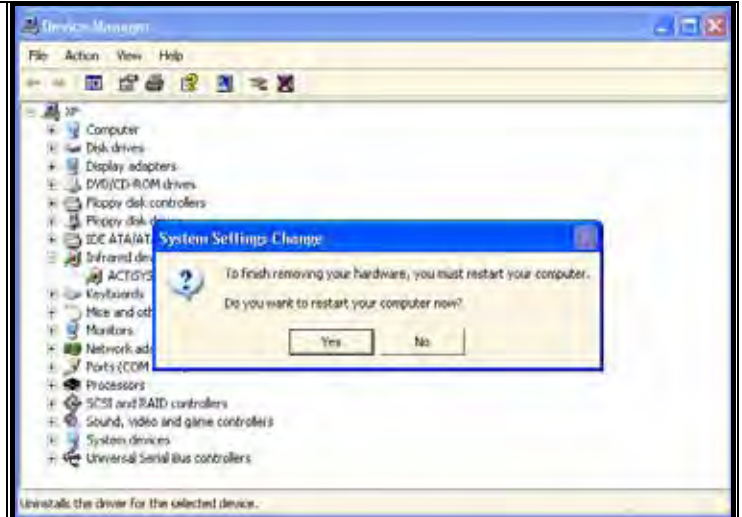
Device Manager

File Action View Help

XP
Computer
Disk drives
Display adapters
DVD/CD-ROM drives
Floppy disk controllers
Floppy disk d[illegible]
IDE ATA/AT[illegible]
Infrared de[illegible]
ACTISYS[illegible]
Keyboards
Mice and oth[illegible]
Monitors
Network ada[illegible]
Ports (COM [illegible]
Processors
SCSI and RAID controllers
Sound, video and game controllers
System devices
Universal Serial Bus controllers

System Settings Change

To finish removing your hardware, you must restart your computer.

Do you want to restart your computer now?

Yes No

Uninstalls the driver for the selected device.